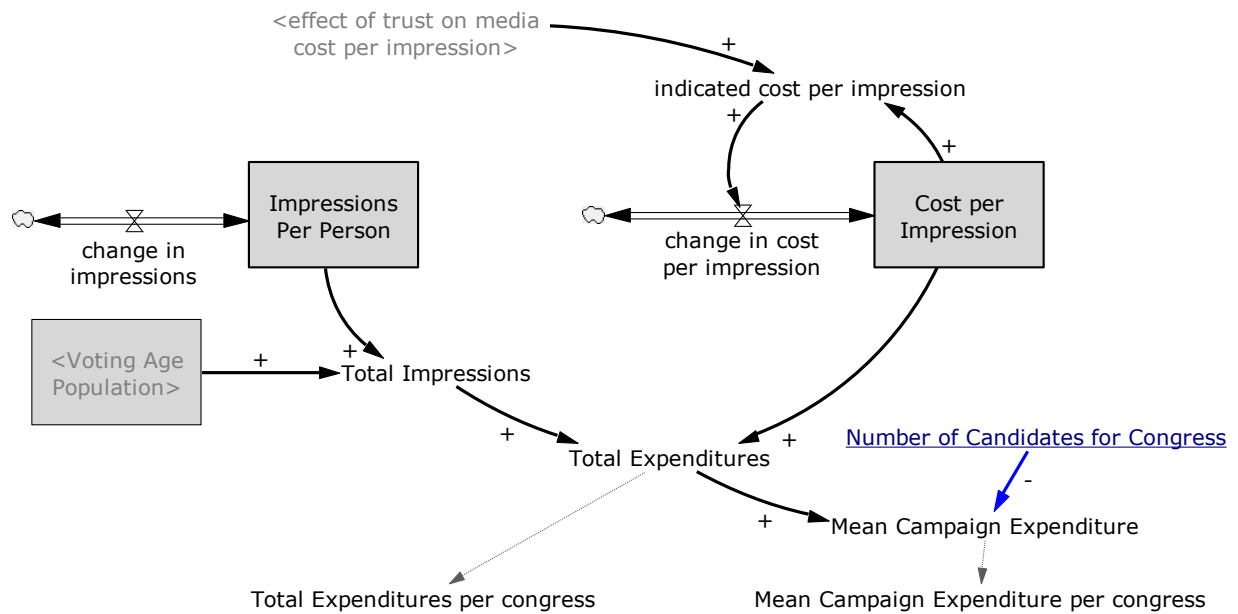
<effect of trust on media cost per impression>

+

indicated cost per impression

+

+

Impressions Per Person

change in impressions

change in cost per impression

Cost per Impression

<Voting Age Population>

+

+

Total Impressions

+

Total Expenditures

+

Number of Candidates for Congress

-

+

Mean Campaign Expenditure

Total Expenditures per congress

Mean Campaign Expenditure per congress